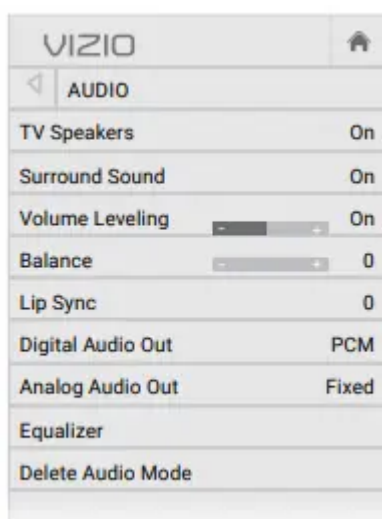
VIZIO

AUDIO

| | |
|---|---|
| TV Speakers | On |
| Surround Sound | On |
| Volume Leveling | - + On |
| Balance | - + 0 |
| Lip Sync | 0 |
| Digital Audio Out | PCM |
| Analog Audio Out | Fixed |
| Equalizer | |
| Delete Audio Mode | |